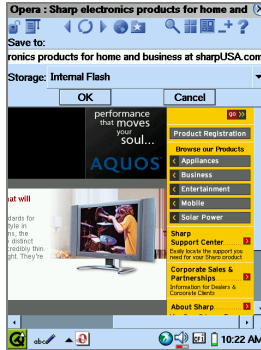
Opera : Sharp electronics products for home and

Save to:

ronics products for home and business at sharpUSA.com

Storage: Internal Flash

OK

Cancel

performance that moves your soul...

AQUOS

go

Product Registration

Browse our Products

Appliances

Business

Entertainment

Mobile

Solar Power

Sharp Support Center

Easily locate the support you need for your Sharp product

Corporate Sales & Partnerships

Information for Dealers & Corporate Clients

About Sharp

at will

dards for
tyle in
s, you're
n distinct
credibly thin.
ght. They're

10:22 AM